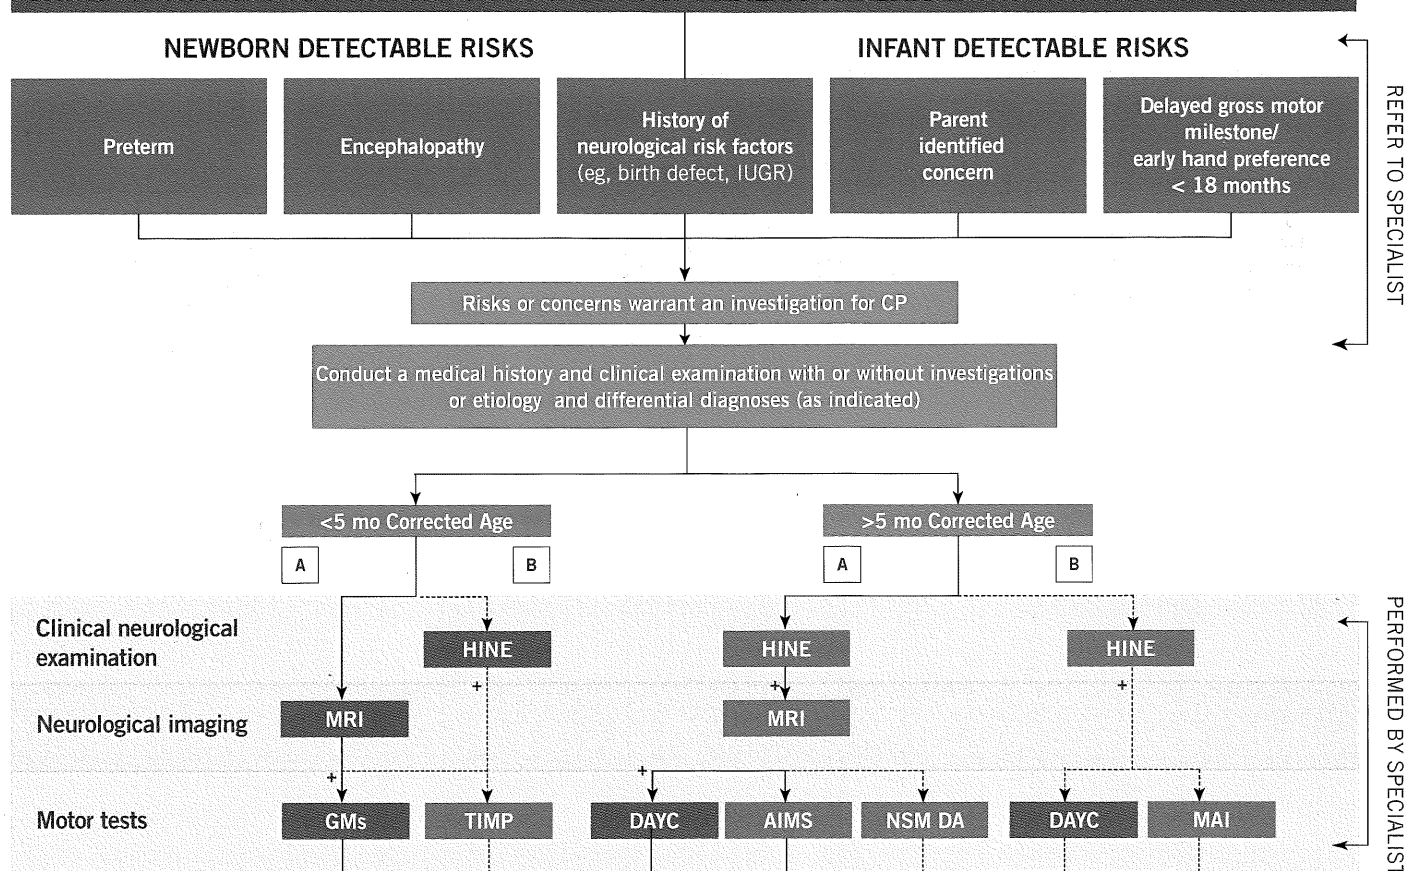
NEWBORN DETECTABLE RISKS

INFANT DETECTABLE RISKS

Preterm

Encephalopathy

History of neurological risk factors (eg, birth defect, IUGR)

Parent identified concern

Delayed gross motor milestone/ early hand preference < 18 months

REFER TO SPECIALIST

Risks or concerns warrant an investigation for CP

Conduct a medical history and clinical examination with or without investigations or etiology and differential diagnoses (as indicated)

<5 mo Corrected Age

>5 mo Corrected Age

A

B

A

B

Clinical neurological examination

Neurological imaging

Motor tests

HINE

HINE

HINE

MRI

MRI

+

+

+

+

+

GMs

TIMP

DAYC

AIMS

NSM DA

DAYC

MAI

PERFORMED BY SPECIALIST